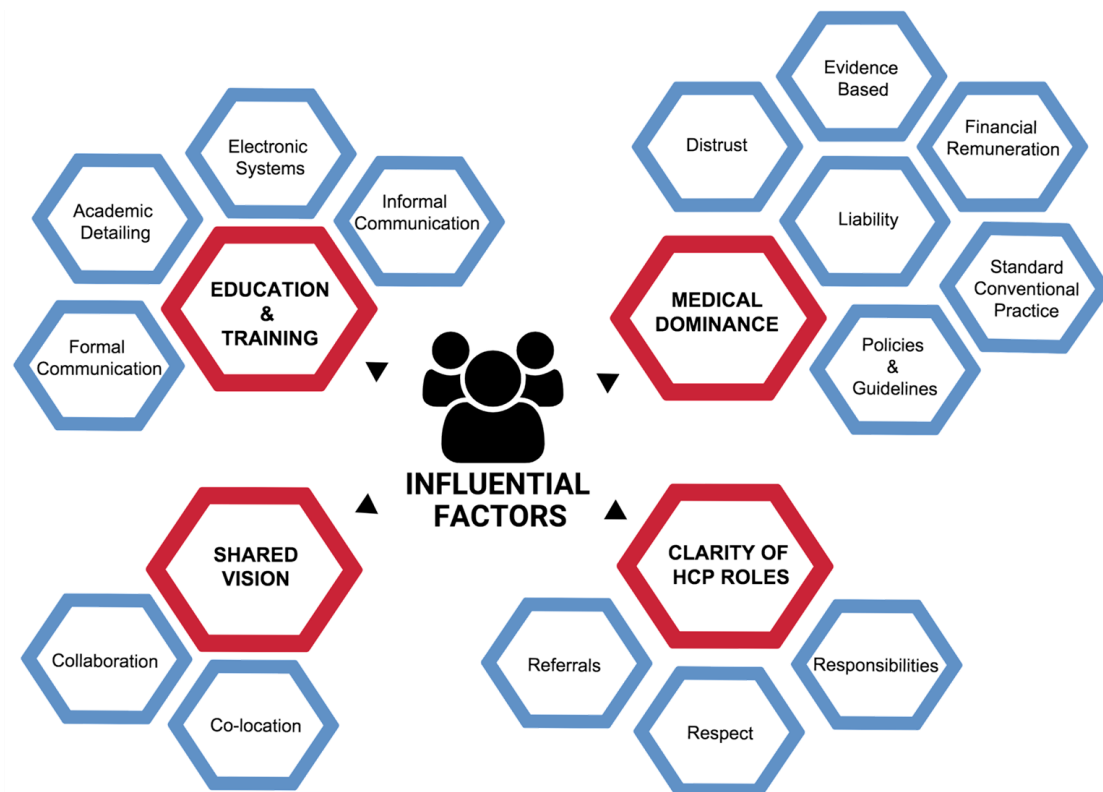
Electronic Systems

Academic Detailing

Informal Communication

EDUCATION & TRAINING

Formal Communication

Evidence Based

Distrust

Financial Remuneration

Liability

Standard Conventional Practice

MEDICAL DOMINANCE

Policies & Guidelines

INFLUENTIAL FACTORS

SHARED VISION

Collaboration

Co-location

CLARITY OF HCP ROLES

Referrals

Responsibilities

Respect